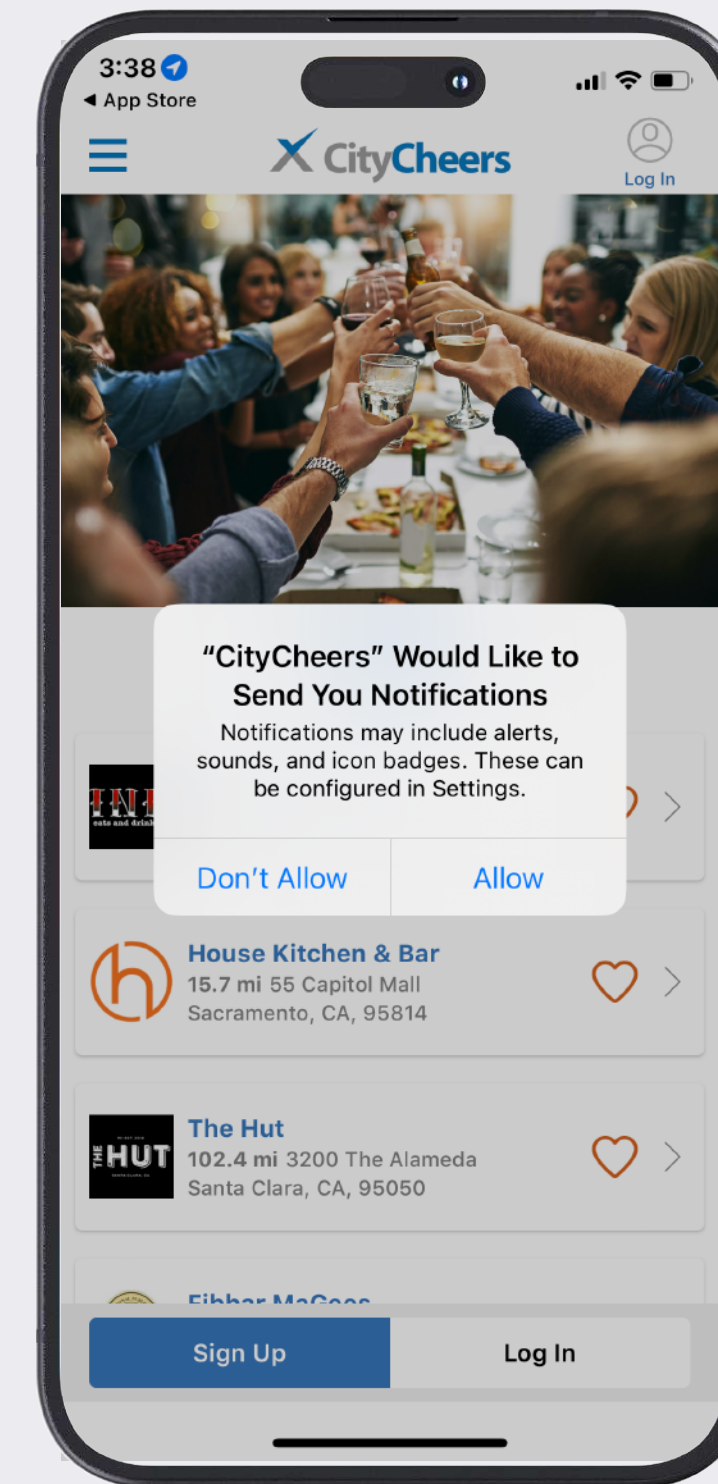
3:38
◀ App Store

CityCheers

Log In

“CityCheers” Would Like to Send You Notifications

Notifications may include alerts, sounds, and icon badges. These can be configured in Settings.

Don’t Allow | Allow

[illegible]
eats and drinks

House Kitchen & Bar
15.7 mi 55 Capitol Mall
Sacramento, CA, 95814

THE HUT
The Hut
102.4 mi 3200 The Alameda
Santa Clara, CA, 95050

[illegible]

Sign Up
Log In